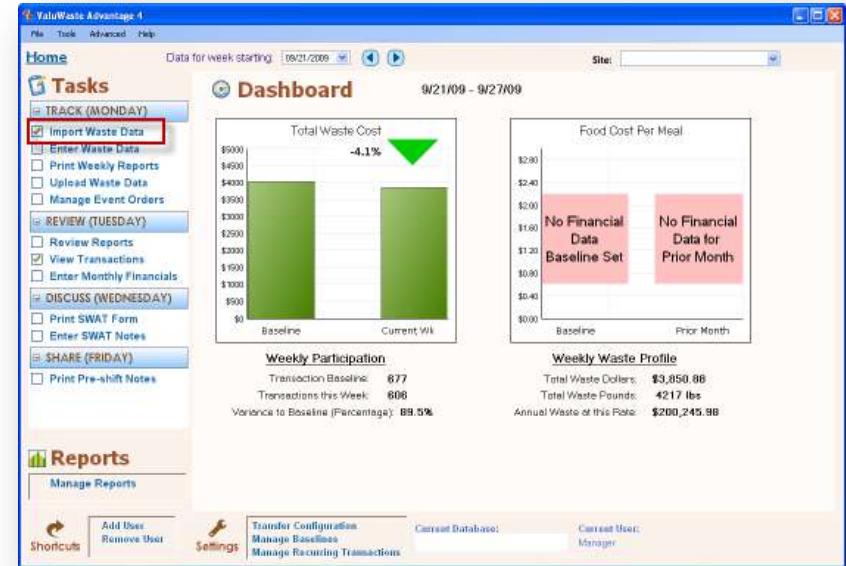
ValuWaste Advantage 4

File Tools Advanced Help

Home

Data for week starting: 09/21/2009

Site:

Tasks

TRACK (MONDAY)

Import Waste Data
Enter Waste Data
Print Weekly Reports
Upload Waste Data
Manage Event Orders

REVIEW (TUESDAY)

Review Reports
View Transactions
Enter Monthly Financials

DISCUSS (WEDNESDAY)

Print SWAT Form
Enter SWAT Notes

SHARE (FRIDAY)

Print Pre-shift Notes

Reports

Manage Reports

Dashboard

9/21/09 - 9/27/09

Total Waste Cost

-4.1%

$5000
$4500
$4000
$3500
$3000
$2500
$2000
$1500
$1000
$500
$0

Baseline Current Wk

Food Cost Per Meal

$2.80
$2.40
$2.00
$1.60
$1.20
$0.80
$0.40
$0.00

No Financial Data Baseline Set

No Financial Data for Prior Month

Baseline Prior Month

Weekly Participation

Transaction Baseline: 677
Transactions this Week: 606
Variance to Baseline (Percentage): 89.5%

Weekly Waste Profile

Total Waste Dollars: $3,850.88
Total Waste Pounds: 4217 lbs
Annual Waste at this Rate: $200,245.98

Shortcuts

Add User
Remove User

Settings

Transfer Configuration
Manage Baselines
Manage Recurring Transactions

Current Database:

Current User:
Manager